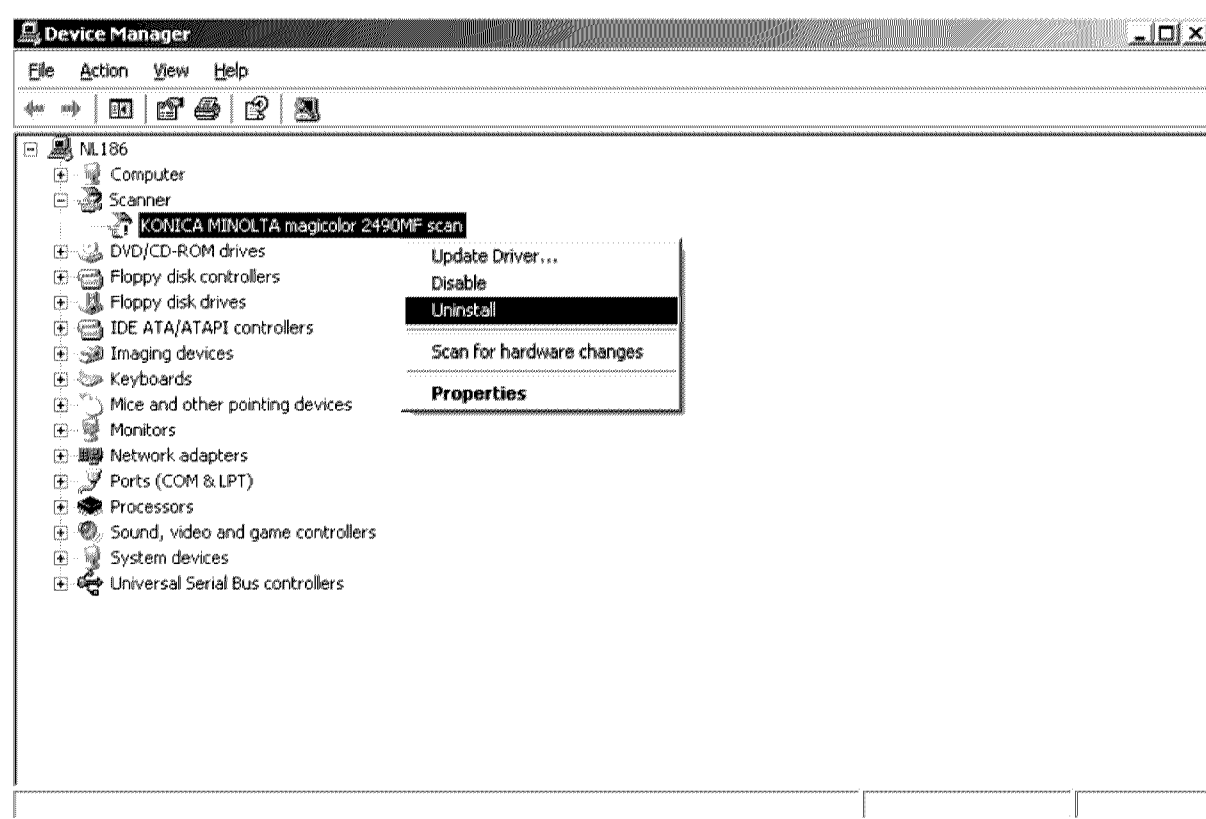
Device Manager

File Action View Help

NL186
Computer
Scanner
KONICA MINOLTA magicolor 2490MF scan
DVD/CD-ROM drives
Floppy disk controllers
Floppy disk drives
IDE ATA/ATAPI controllers
Imaging devices
Keyboards
Mice and other pointing devices
Monitors
Network adapters
Ports (COM & LPT)
Processors
Sound, video and game controllers
System devices
Universal Serial Bus controllers

Update Driver...
Disable
Uninstall
Scan for hardware changes
Properties